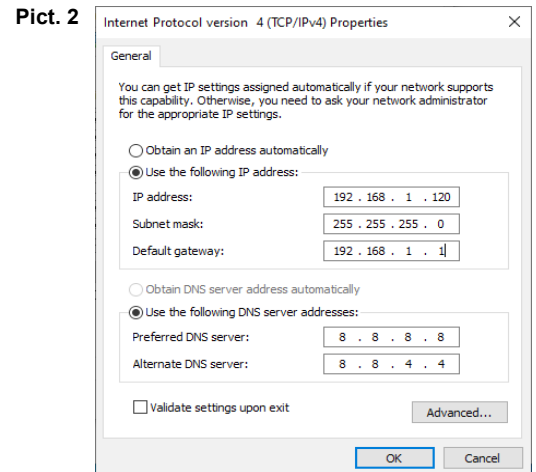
Pict. 2

Internet Protocol version 4 (TCP/IPv4) Properties

×

General

You can get IP settings assigned automatically if your network supports this capability. Otherwise, you need to ask your network administrator for the appropriate IP settings.

Obtain an IP address automatically

Use the following IP address:

IP address: 192 . 168 . 1 . 120

Subnet mask: 255 . 255 . 255 . 0

Default gateway: 192 . 168 . 1 . 1

Obtain DNS server address automatically

Use the following DNS server addresses:

Preferred DNS server: 8 . 8 . 8 . 8

Alternate DNS server: 8 . 8 . 4 . 4

Validate settings upon exit

Advanced...

OK

Cancel